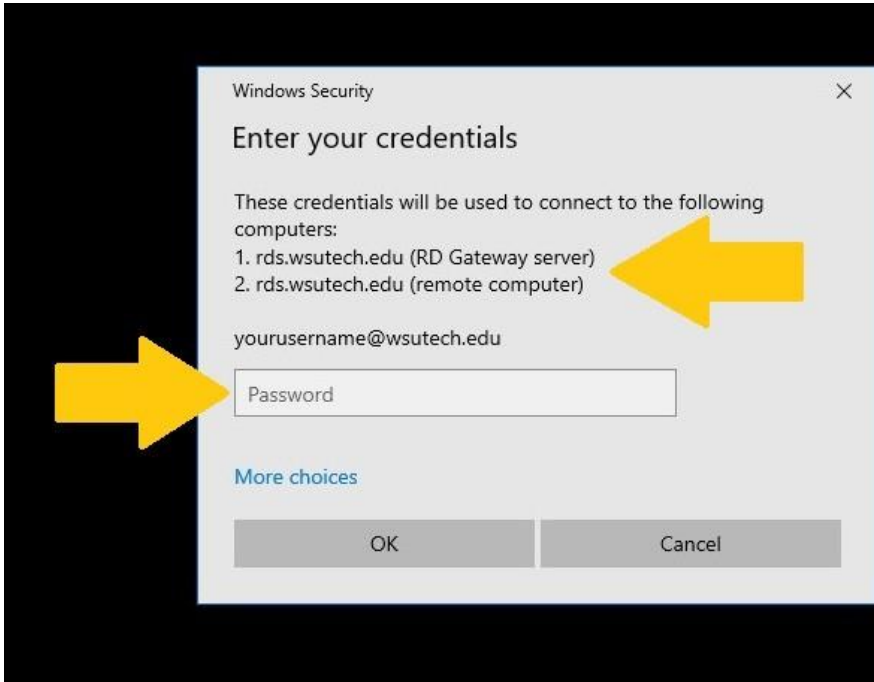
Windows Security

×

Enter your credentials

These credentials will be used to connect to the following computers:
1. rds.wsutech.edu (RD Gateway server)
2. rds.wsutech.edu (remote computer)

yourusername@wsutech.edu

Password

More choices

OK

Cancel